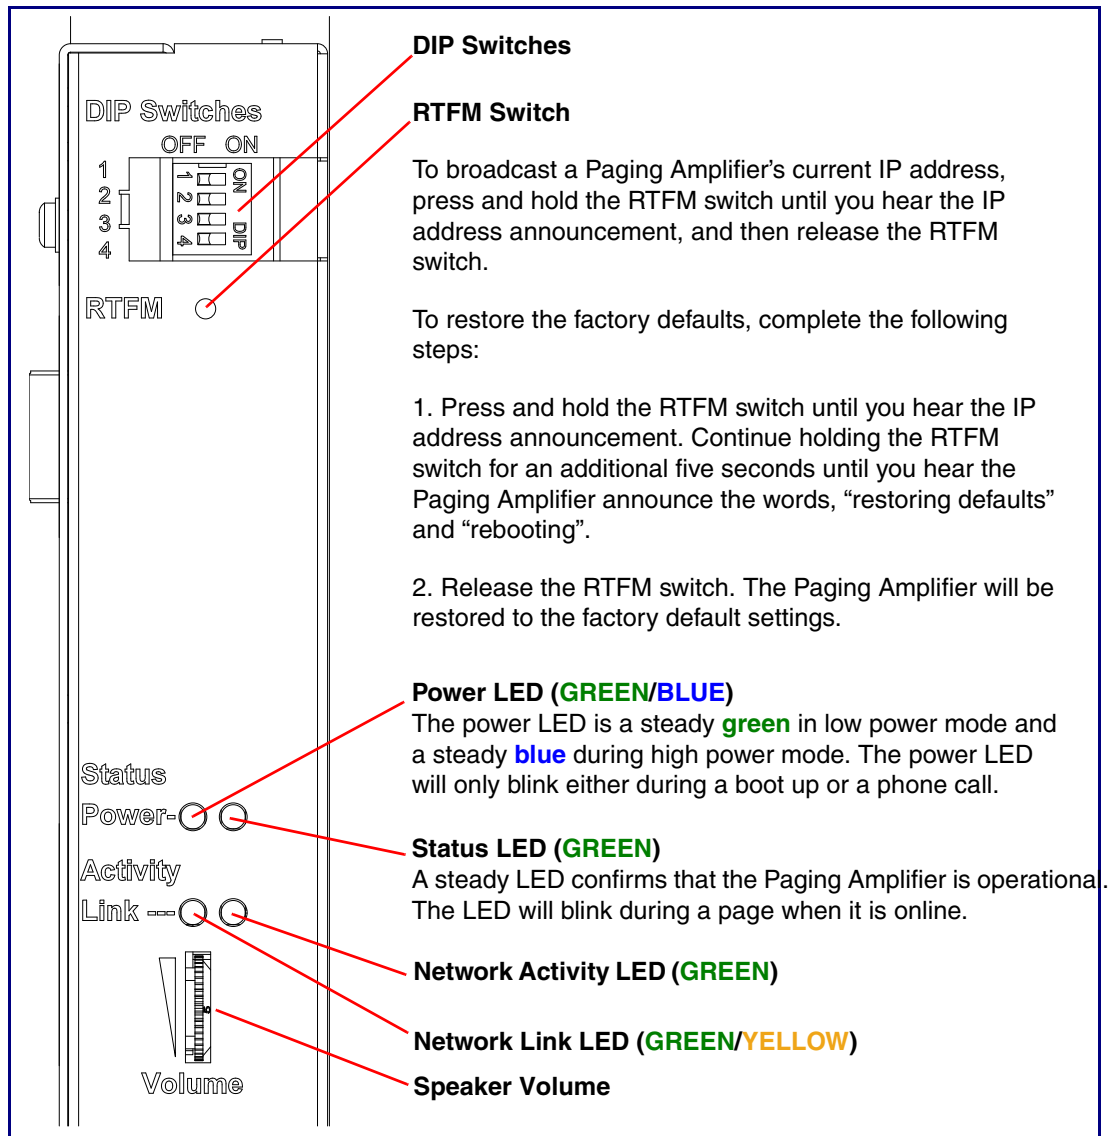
DIP Switches
OFF ON
1
2
3
4
1 2 3 4
ON
DIP
RTFM

Status
Power-
Activity
Link ---
Volume

DIP Switches

RTFM Switch

To broadcast a Paging Amplifier's current IP address, press and hold the RTFM switch until you hear the IP address announcement, and then release the RTFM switch.

To restore the factory defaults, complete the following steps:

1. Press and hold the RTFM switch until you hear the IP address announcement. Continue holding the RTFM switch for an additional five seconds until you hear the Paging Amplifier announce the words, "restoring defaults" and "rebooting".

2. Release the RTFM switch. The Paging Amplifier will be restored to the factory default settings.

Power LED (GREEN/BLUE)
The power LED is a steady green in low power mode and a steady blue during high power mode. The power LED will only blink either during a boot up or a phone call.

Status LED (GREEN)
A steady LED confirms that the Paging Amplifier is operational. The LED will blink during a page when it is online.

Network Activity LED (GREEN)

Network Link LED (GREEN/YELLOW)

Speaker Volume